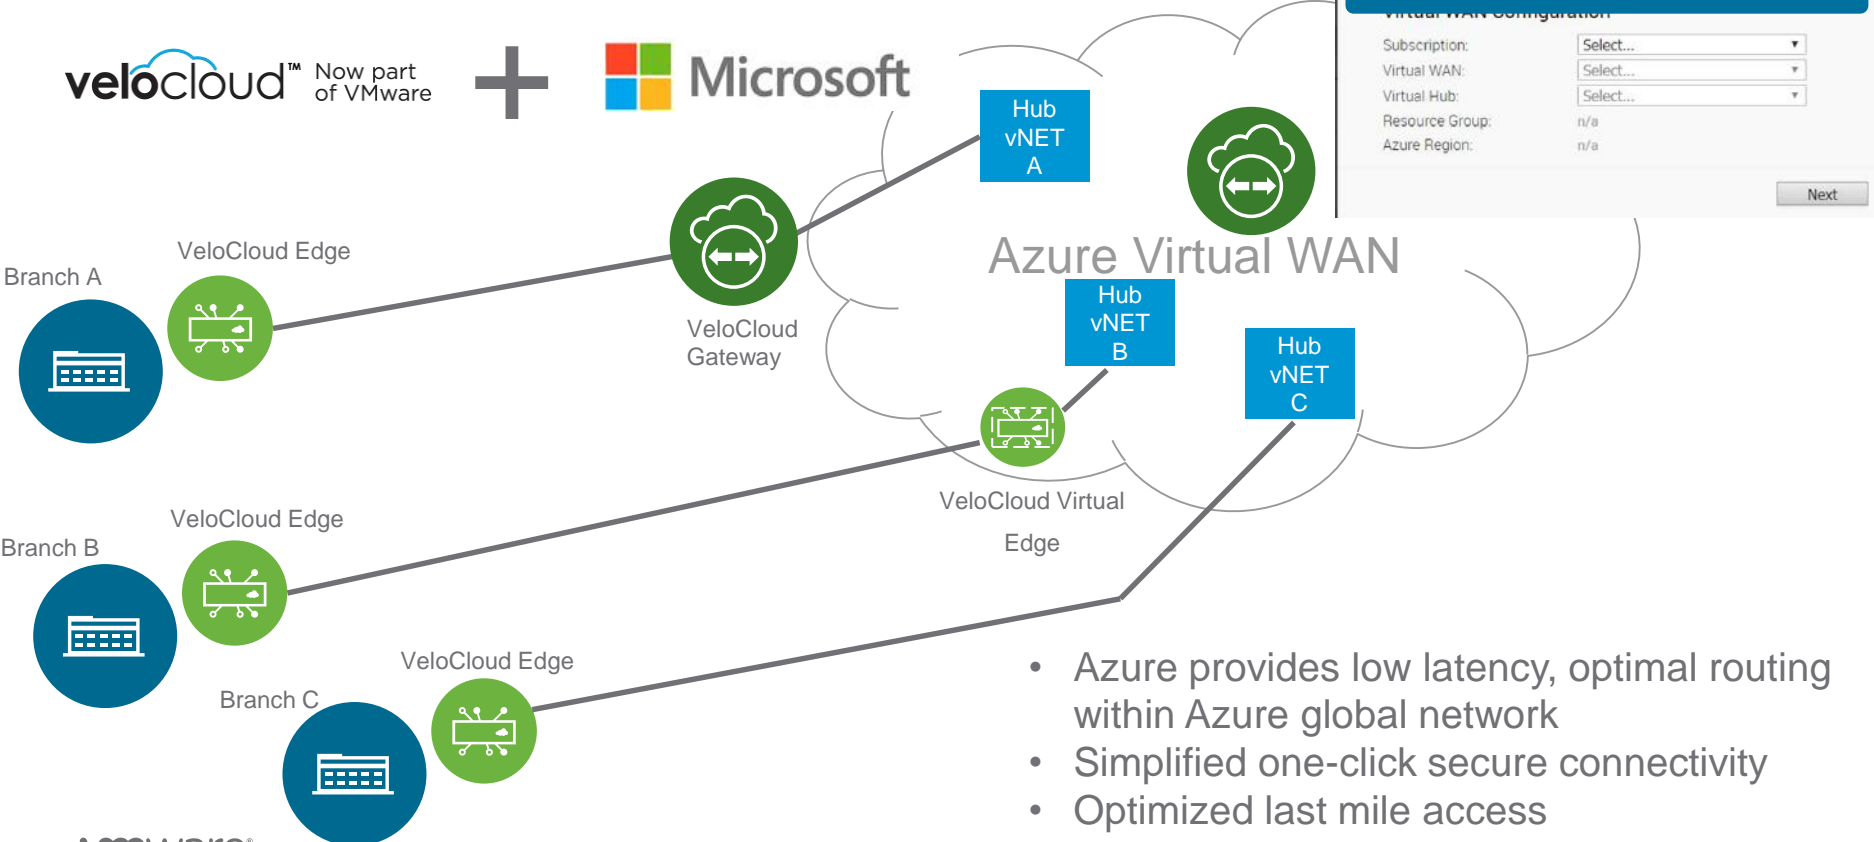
velocloud™ Now part of VMware

Microsoft

Virtual WAN Configuration

Subscription: Select...
Virtual WAN: Select...
Virtual Hub: Select...
Resource Group: n/a
Azure Region: n/a

Next

Hub vNET A

Azure Virtual WAN

Hub vNET B

Hub vNET C

VeloCloud Gateway

VeloCloud Virtual Edge

Branch A

VeloCloud Edge

Branch B

VeloCloud Edge

Branch C

VeloCloud Edge

• Azure provides low latency, optimal routing within Azure global network
• Simplified one-click secure connectivity
• Optimized last mile access

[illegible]